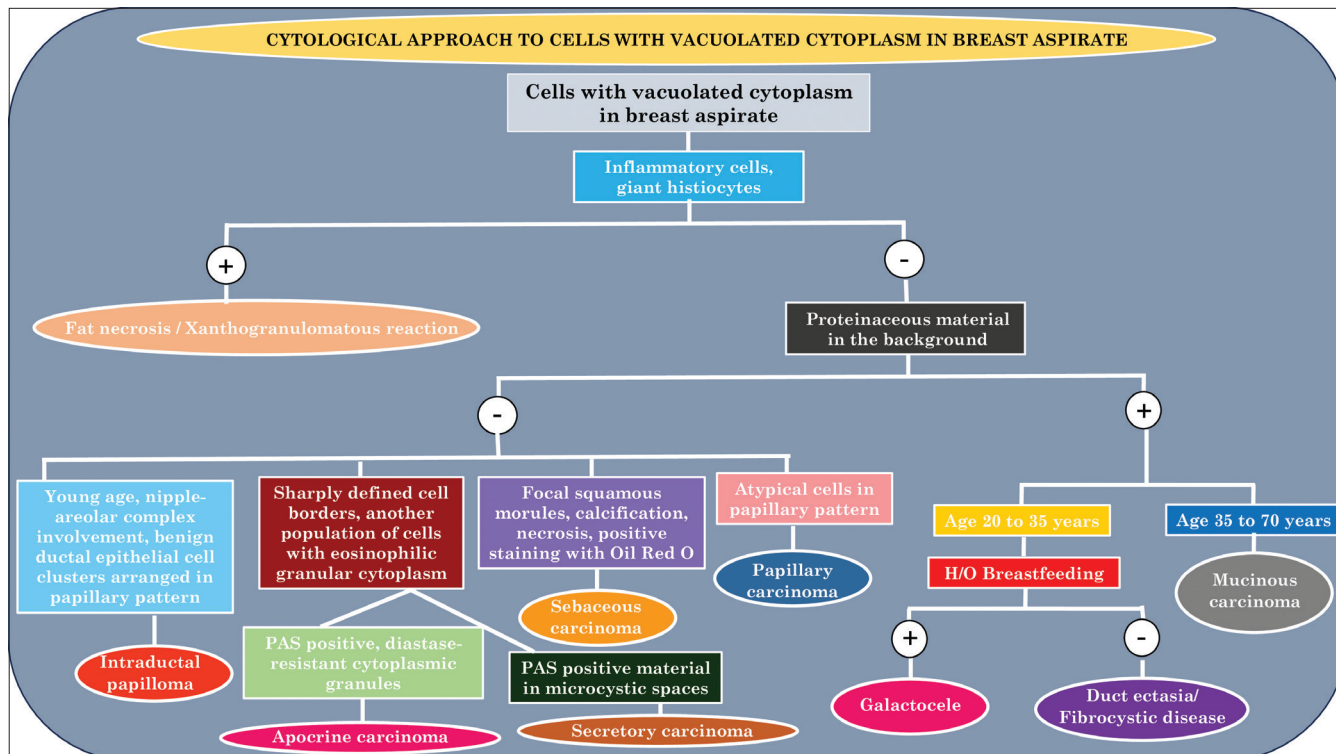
CYTOLOGICAL APPROACH TO CELLS WITH VACUOLATED CYTOPLASM IN BREAST ASPIRATE

Cells with vacuolated cytoplasm in breast aspirate

Inflammatory cells, giant histiocytes

+

Fat necrosis / Xanthogranulomatous reaction

-

Proteinaceous material in the background

-

Young age, nipple-areolar complex involvement, benign ductal epithelial cell clusters arranged in papillary pattern

Intraductal papilloma

Sharply defined cell borders, another population of cells with eosinophilic granular cytoplasm

PAS positive, diastase-resistant cytoplasmic granules

Apocrine carcinoma

PAS positive material in microcystic spaces

Secretory carcinoma

Focal squamous morules, calcification, necrosis, positive staining with Oil Red O

Sebaceous carcinoma

Atypical cells in papillary pattern

Papillary carcinoma

+

Age 20 to 35 years

H/O Breastfeeding

+

Galactocele

-

Duct ectasia/ Fibrocystic disease

Age 35 to 70 years

Mucinous carcinoma